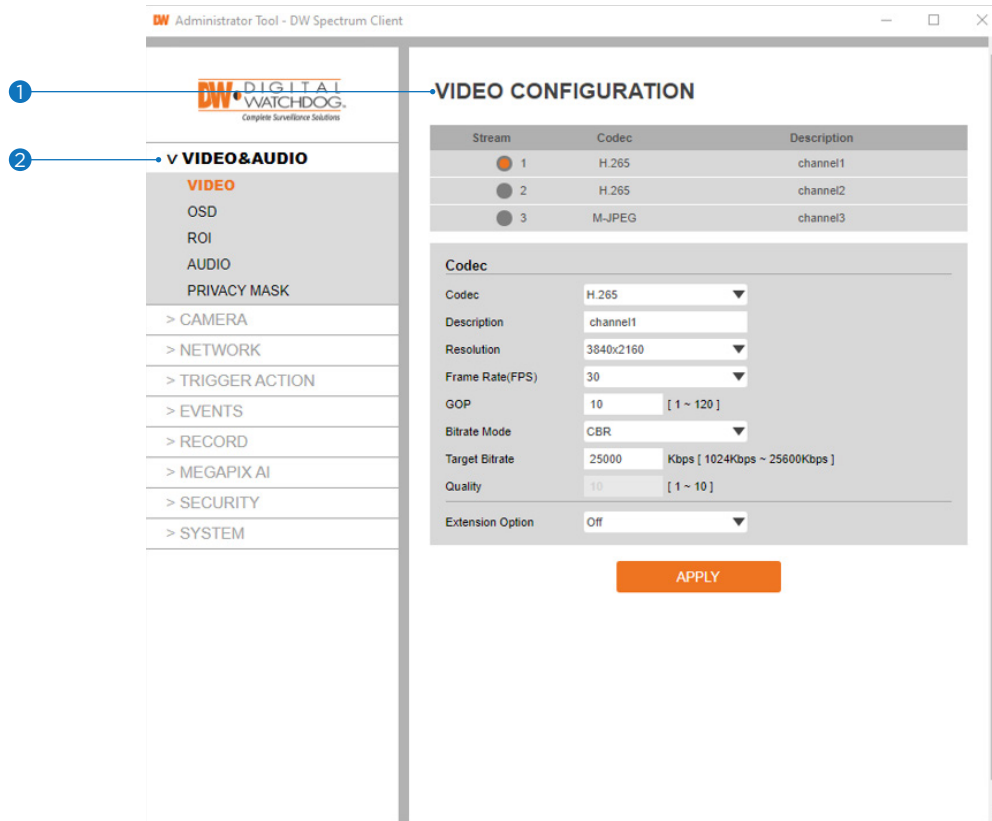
DW Administrator Tool - DW Spectrum Client

1

DW DIGITAL WATCHDOG. Complete Surveillance Solutions

VIDEO CONFIGURATION

2

∨ VIDEO&AUDIO
VIDEO
OSD
ROI
AUDIO
PRIVACY MASK
> CAMERA
> NETWORK
> TRIGGER ACTION
> EVENTS
> RECORD
> MEGAPIX AI
> SECURITY
> SYSTEM

| Stream | Codec | Description |
|---|---|---|
| 1 | H.265 | channel1 |
| 2 | H.265 | channel2 |
| 3 | M-JPEG | channel3 |

Codec

| | | |
|---|---|---|
| Codec | H.265 | |
| Description | channel1 | |
| Resolution | 3840x2160 | |
| Frame Rate(FPS) | 30 | |
| GOP | 10 | [ 1 ~ 120 ] |
| Bitrate Mode | CBR | |
| Target Bitrate | 25000 | Kbps [ 1024Kbps ~ 25600Kbps ] |
| Quality | 10 | [ 1 ~ 10 ] |
| Extension Option | Off | |

APPLY